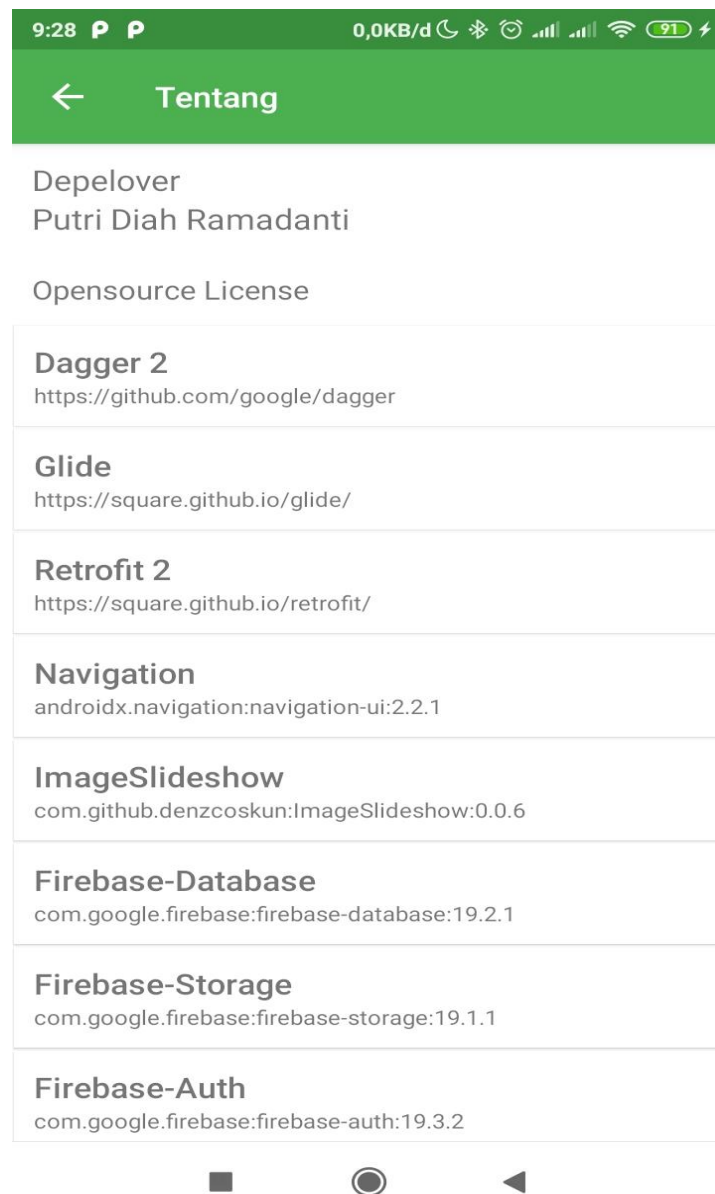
9:28 P P
0,0KB/d 91

←  Tentang

Depelover
Putri Diah Ramadanti

Opensource License

Dagger 2
https://github.com/google/dagger

Glide
https://square.github.io/glide/

Retrofit 2
https://square.github.io/retrofit/

Navigation
androidx.navigation:navigation-ui:2.2.1

ImageSlideshow
com.github.denzcoskun:ImageSlideshow:0.0.6

Firebase-Database
com.google.firebase:firebase-database:19.2.1

Firebase-Storage
com.google.firebase:firebase-storage:19.1.1

Firebase-Auth
com.google.firebase:firebase-auth:19.3.2